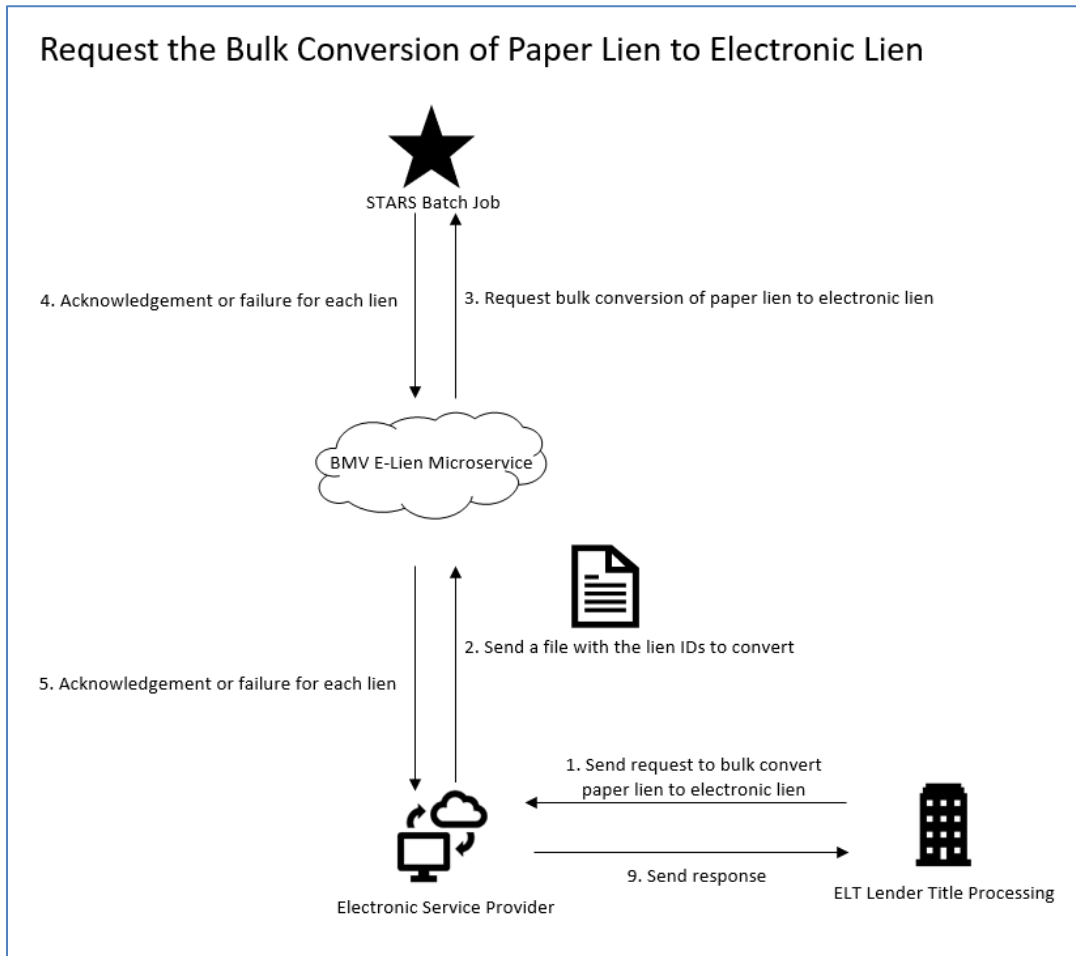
Request the Bulk Conversion of Paper Lien to Electronic Lien

STARS Batch Job

4. Acknowledgement or failure for each lien

3. Request bulk conversion of paper lien to electronic lien

BMV E-Lien Microservice

2. Send a file with the lien IDs to convert

5. Acknowledgement or failure for each lien

1. Send request to bulk convert paper lien to electronic lien

9. Send response

Electronic Service Provider

ELT Lender Title Processing